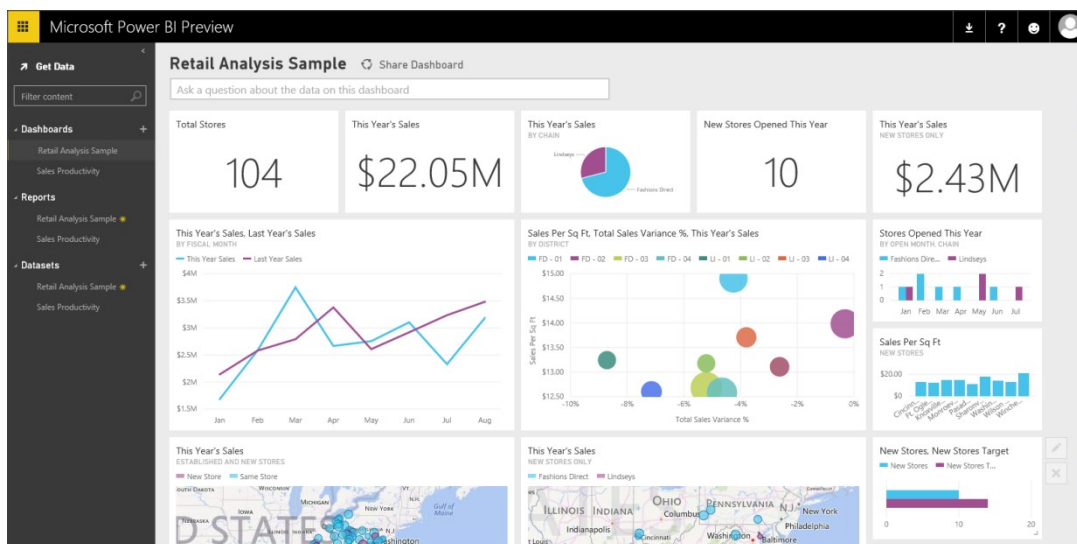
Microsoft Power BI Preview

Get Data

Filter content

Dashboards

Retail Analysis Sample

Sales Productivity

Reports

Retail Analysis Sample

Sales Productivity

Datasets

Retail Analysis Sample

Sales Productivity

Retail Analysis Sample

Share Dashboard

Ask a question about the data on this dashboard

Total Stores

104

This Year's Sales

$22.05M

This Year's Sales
BY CHAIN

Lindseys

Fashions Direct

New Stores Opened This Year

10

This Year's Sales
NEW STORES ONLY

$2.43M

This Year's Sales, Last Year's Sales
BY FISCAL MONTH

This Year Sales Last Year Sales

$4M
$3.5M
$3M
$2.5M
$2M
$1.5M

Jan Feb Mar Apr May Jun Jul Aug

Sales Per Sq Ft, Total Sales Variance %, This Year's Sales
BY DISTRICT

FD - 01 FD - 02 FD - 03 FD - 04 LI - 01 LI - 02 LI - 03 LI - 04

$15.00
$14.50
$14.00
$13.50
$13.00
$12.50

Sales Per Sq Ft

-10% -8% -6% -4% -2% 0%

Total Sales Variance %

Stores Opened This Year
BY OPEN MONTH, CHAIN

Fashions Dire... Lindseys

2
1
0

Jan Feb Mar Apr May Jun Jul

Sales Per Sq Ft
NEW STORES

$20.00
$0

Cincin... Ft. Ogle... Knoxville... Monroe... Pasade... Sharon... Wilson... Winche...

This Year's Sales
ESTABLISHED AND NEW STORES

New Store Same Store

WISCONSIN
MICHIGAN
NEW YORK
Gulf of Maine
D STATES
ashington

This Year's Sales
NEW STORES ONLY

Fashions Direct Lindseys

OHIO
PENNSYLVANIA
N.J.
ILLINOIS
INDIANA
Columbus
New York
Indianapolis
Philadelphia
Washington
Baltimore

New Stores, New Stores Target

New Stores New Stores T...

0 10 20